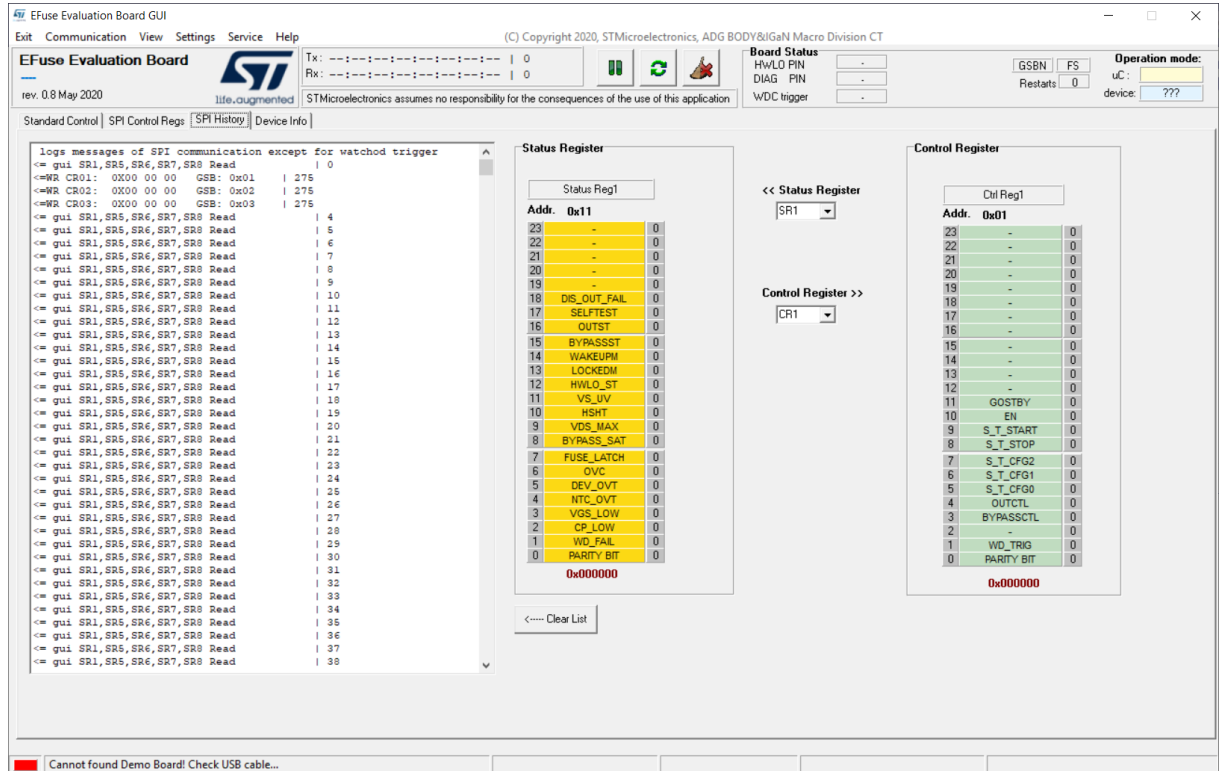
EFuse Evaluation Board GUI

Exit Communication View Settings Service Help

(C) Copyright 2020, STMicroelectronics, ADG BODY&IGaN Macro Division CT

EFuse Evaluation Board

rev. 0.8 May 2020

life.augmented

Tx: --:--:--:--:--:--:--:-- | 0
Rx: --:--:--:--:--:--:--:-- | 0

STMicroelectronics assumes no responsibility for the consequences of the use of this application

Board Status
HWLO PIN -
DIAG PIN -
WDC trigger -

GSBN FS
Restarts 0

Operation mode:
uC :
device: ???

Standard Control | SPI Control Regs | SPI History | Device Info

logs messages of SPI communication except for watchod trigger
<= gui SR1,SR5,SR6,SR7,SR8 Read | 0
<=WR CR01: 0X00 00 00 GSB: 0x01 | 275
<=WR CR02: 0X00 00 00 GSB: 0x02 | 275
<=WR CR03: 0X00 00 00 GSB: 0x03 | 275
<= gui SR1,SR5,SR6,SR7,SR8 Read | 4
<= gui SR1,SR5,SR6,SR7,SR8 Read | 5
<= gui SR1,SR5,SR6,SR7,SR8 Read | 6
<= gui SR1,SR5,SR6,SR7,SR8 Read | 7
<= gui SR1,SR5,SR6,SR7,SR8 Read | 8
<= gui SR1,SR5,SR6,SR7,SR8 Read | 9
<= gui SR1,SR5,SR6,SR7,SR8 Read | 10
<= gui SR1,SR5,SR6,SR7,SR8 Read | 11
<= gui SR1,SR5,SR6,SR7,SR8 Read | 12
<= gui SR1,SR5,SR6,SR7,SR8 Read | 13
<= gui SR1,SR5,SR6,SR7,SR8 Read | 14
<= gui SR1,SR5,SR6,SR7,SR8 Read | 15
<= gui SR1,SR5,SR6,SR7,SR8 Read | 16
<= gui SR1,SR5,SR6,SR7,SR8 Read | 17
<= gui SR1,SR5,SR6,SR7,SR8 Read | 18
<= gui SR1,SR5,SR6,SR7,SR8 Read | 19
<= gui SR1,SR5,SR6,SR7,SR8 Read | 20
<= gui SR1,SR5,SR6,SR7,SR8 Read | 21
<= gui SR1,SR5,SR6,SR7,SR8 Read | 22
<= gui SR1,SR5,SR6,SR7,SR8 Read | 23
<= gui SR1,SR5,SR6,SR7,SR8 Read | 24
<= gui SR1,SR5,SR6,SR7,SR8 Read | 25
<= gui SR1,SR5,SR6,SR7,SR8 Read | 26
<= gui SR1,SR5,SR6,SR7,SR8 Read | 27
<= gui SR1,SR5,SR6,SR7,SR8 Read | 28
<= gui SR1,SR5,SR6,SR7,SR8 Read | 29
<= gui SR1,SR5,SR6,SR7,SR8 Read | 30
<= gui SR1,SR5,SR6,SR7,SR8 Read | 31
<= gui SR1,SR5,SR6,SR7,SR8 Read | 32
<= gui SR1,SR5,SR6,SR7,SR8 Read | 33
<= gui SR1,SR5,SR6,SR7,SR8 Read | 34
<= gui SR1,SR5,SR6,SR7,SR8 Read | 35
<= gui SR1,SR5,SR6,SR7,SR8 Read | 36
<= gui SR1,SR5,SR6,SR7,SR8 Read | 37
<= gui SR1,SR5,SR6,SR7,SR8 Read | 38

Status Register

Status Reg1
Addr. 0x11

| 23 | - | 0 |
|---|---|---|
| 22 | - | 0 |
| 21 | - | 0 |
| 20 | - | 0 |
| 19 | - | 0 |
| 18 | DIS_OUT_FAIL | 0 |
| 17 | SELFTEST | 0 |
| 16 | OUTST | 0 |
| 15 | BYPASSST | 0 |
| 14 | WAKEUPM | 0 |
| 13 | LOCKEDM | 0 |
| 12 | HWLO_ST | 0 |
| 11 | VS_UV | 0 |
| 10 | HSHT | 0 |
| 9 | VDS_MAX | 0 |
| 8 | BYPASS_SAT | 0 |
| 7 | FUSE_LATCH | 0 |
| 6 | OVC | 0 |
| 5 | DEV_OVT | 0 |
| 4 | NTC_OVT | 0 |
| 3 | VGS_LOW | 0 |
| 2 | CP_LOW | 0 |
| 1 | WD_FAIL | 0 |
| 0 | PARITY BIT | 0 |

0x000000

<< Status Register
SR1

Control Register >>
CR1

<---- Clear List

Control Register

Ctrl Reg1
Addr. 0x01

| 23 | - | 0 |
|---|---|---|
| 22 | - | 0 |
| 21 | - | 0 |
| 20 | - | 0 |
| 19 | - | 0 |
| 18 | - | 0 |
| 17 | - | 0 |
| 16 | - | 0 |
| 15 | - | 0 |
| 14 | - | 0 |
| 13 | - | 0 |
| 12 | - | 0 |
| 11 | GOSTBY | 0 |
| 10 | EN | 0 |
| 9 | S_T_START | 0 |
| 8 | S_T_STOP | 0 |
| 7 | S_T_CFG2 | 0 |
| 6 | S_T_CFG1 | 0 |
| 5 | S_T_CFG0 | 0 |
| 4 | OUTCTL | 0 |
| 3 | BYPASSCTL | 0 |
| 2 | - | 0 |
| 1 | WD_TRIG | 0 |
| 0 | PARITY BIT | 0 |

0x000000

Cannot found Demo Board! Check USB cable...